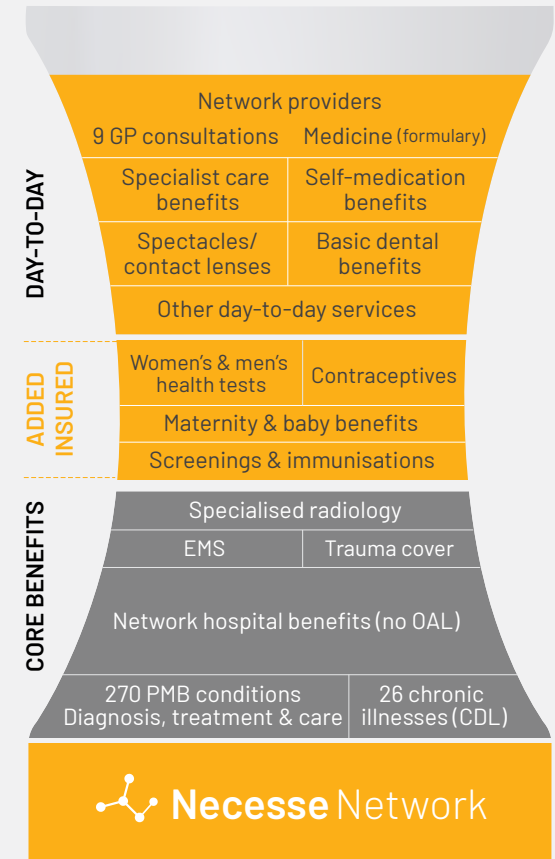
DAY-TO-DAY

Network providers

9 GP consultations

Medicine (formulary)

Specialist care benefits

Self-medication benefits

Spectacles/ contact lenses

Basic dental benefits

Other day-to-day services

ADDED INSURED

Women's & men's health tests

Contraceptives

Maternity & baby benefits

Screenings & immunisations

CORE BENEFITS

Specialised radiology

EMS

Trauma cover

Network hospital benefits (no OAL)

270 PMB conditions Diagnosis, treatment & care

26 chronic illnesses (CDL)

Necesse Network